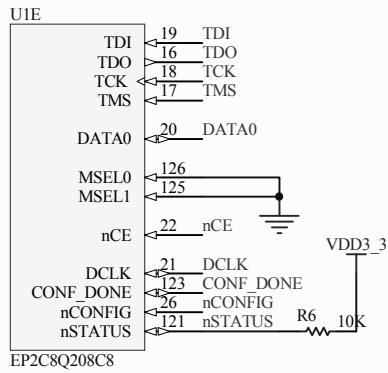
U1E

TDI
TDO
TCK
TMS

DATA0

MSEL0
MSEL1

nCE

DCLK
CONF_DONE
nCONFIG
nSTATUS

19 TDI
16 TDO
18 TCK
17 TMS

20 DATA0

126
125

22 nCE

21 DCLK
123 CONF_DONE
26 nCONFIG
121 nSTATUS

VDD3_3

R6
10K

EP2C8Q208C8